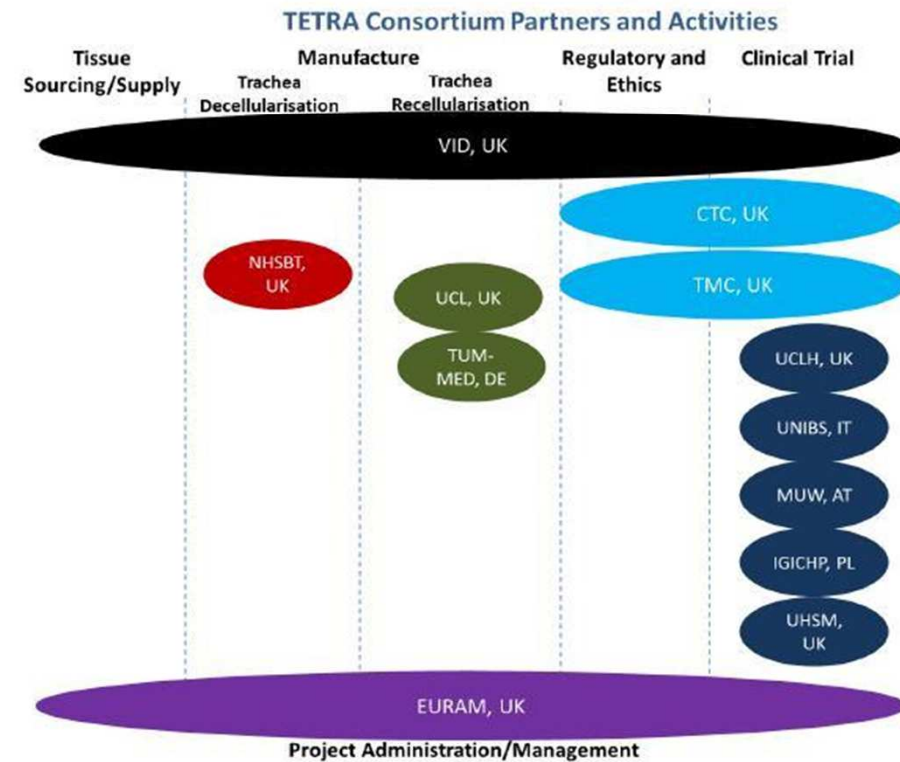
TETRA Consortium Partners and Activities

Tissue Sourcing/Supply

Manufacture

Trachea Decellularisation

Trachea Recellularisation

Regulatory and Ethics

Clinical Trial

VID, UK

CTC, UK

NHSBT, UK

UCL, UK

TMC, UK

TUM-MED, DE

UCLH, UK

UNIBS, IT

MUW, AT

IGICHP, PL

UHSM, UK

EURAM, UK

Project Administration/Management